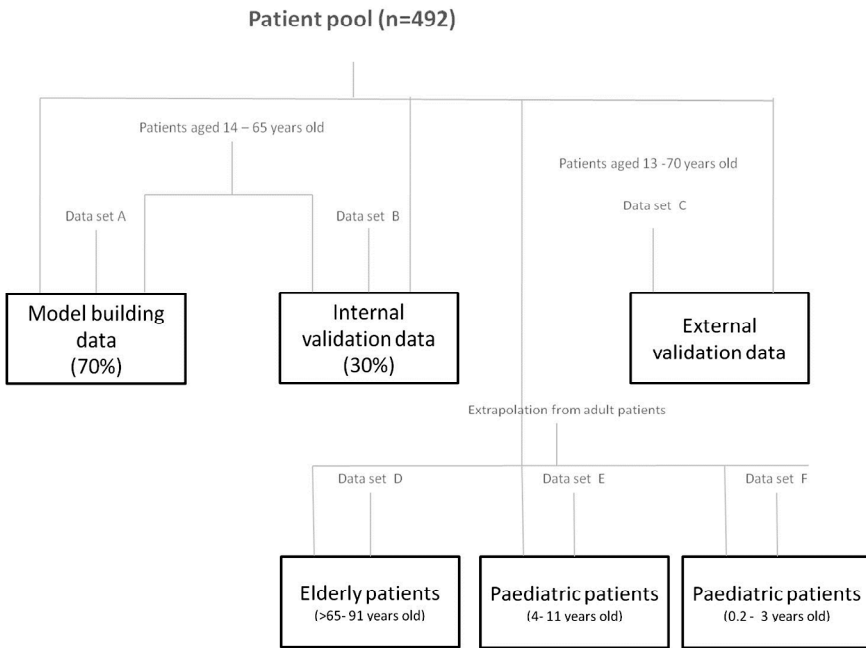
Patient pool (n=492)

Patients aged 14 – 65 years old

Data set A

Data set B

Patients aged 13 -70 years old

Data set C

Model building data (70%)

Internal validation data (30%)

External validation data

Extrapolation from adult patients

Data set D

Data set E

Data set F

Elderly patients (>65- 91 years old)

Paediatric patients (4- 11 years old)

Paediatric patients (0.2 - 3 years old)